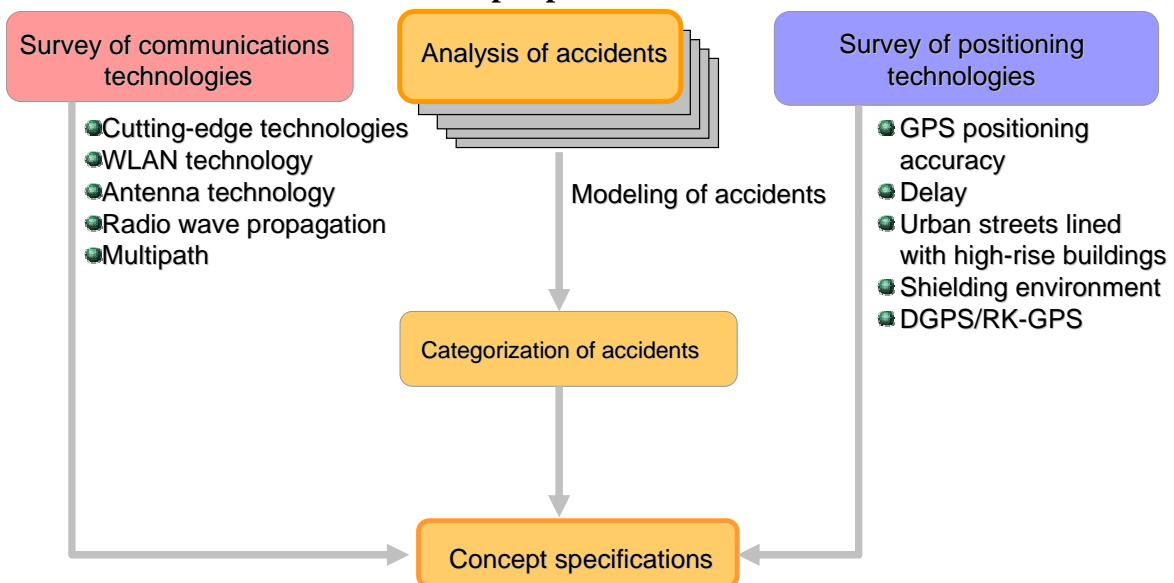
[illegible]

Survey of communications technologies

Analysis of accidents

Survey of positioning technologies

Cutting-edge technologies
WLAN technology
Antenna technology
Radio wave propagation
Multipath

Modeling of accidents

GPS positioning accuracy
Delay
Urban streets lined with high-rise buildings
Shielding environment
DGPS/RK-GPS

Categorization of accidents

Concept specifications